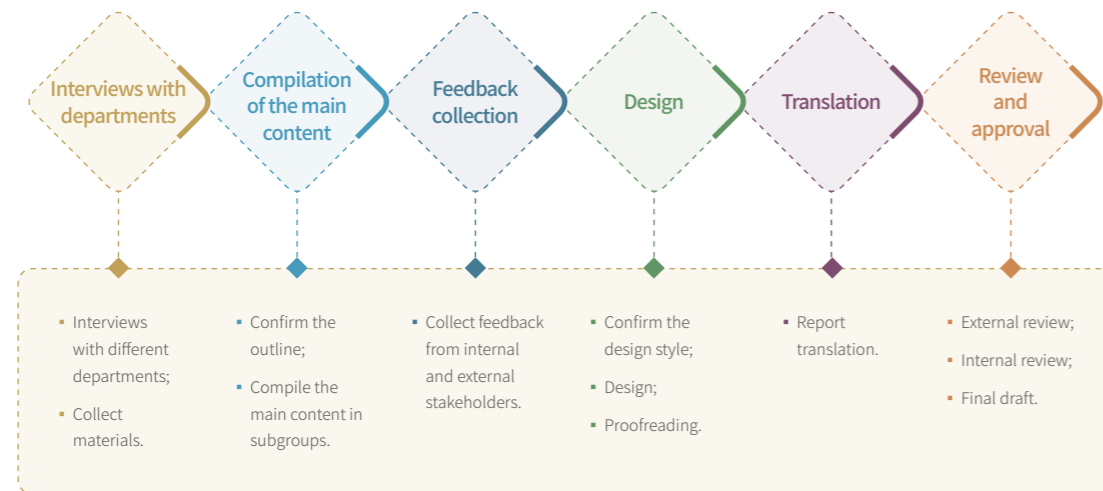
Interviews with departments

Compilation of the main content

Feedback collection

Design

Translation

Review and approval

- Interviews with different departments;
- Collect materials.

- Confirm the outline;
- Compile the main content in subgroups.

- Collect feedback from internal and external stakeholders.

- Confirm the design style;
- Design;
- Proofreading.

- Report translation.

- External review;
- Internal review;
- Final draft.